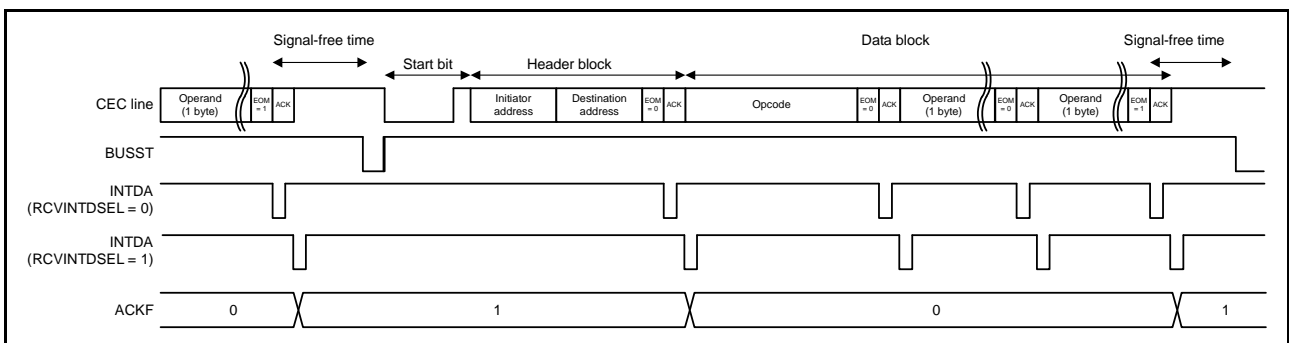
Signal-free time

Start bit

Header block

Data block

Signal-free time

CEC line

Operand (1 byte)

EOM = 1

ACK

Initiator address

Destination address

EOM = 0

ACK

Opcode

EOM = 0

ACK

Operand (1 byte)

EOM = 0

ACK

Operand (1 byte)

EOM = 1

ACK

BUSST

INTDA (RCVINTDSEL = 0)

INTDA (RCVINTDSEL = 1)

ACKF

0

1

0

1